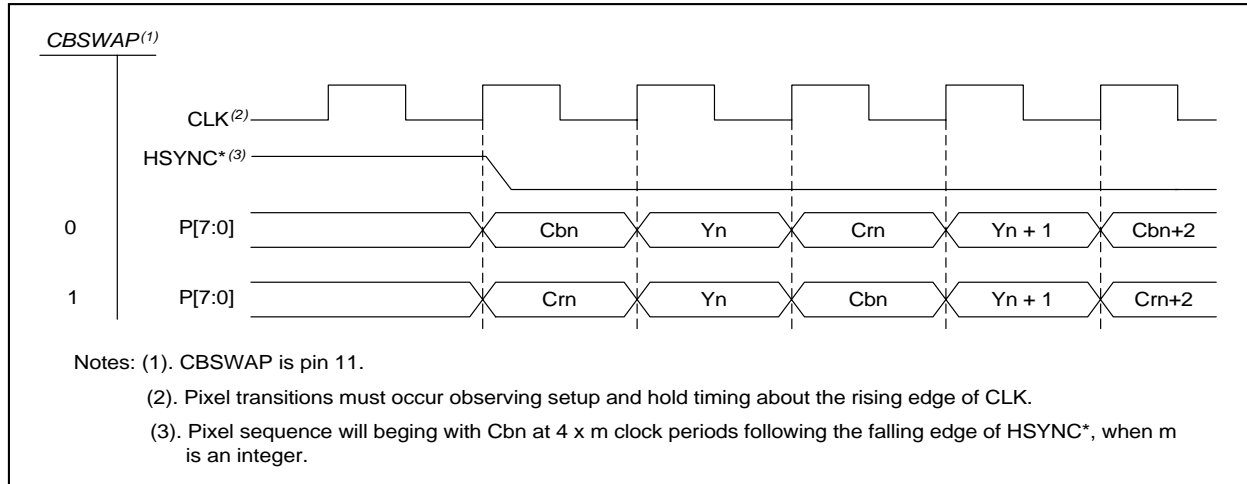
CBSWAP$^{(1)}$

CLK$^{(2)}$

HSYNC*$^{(3)}$

0 P[7:0] Cbn Yn Crn Yn + 1 Cbn+2

1 P[7:0] Crn Yn Cbn Yn + 1 Crn+2

Notes: (1). CBSWAP is pin 11.

(2). Pixel transitions must occur observing setup and hold timing about the rising edge of CLK.

(3). Pixel sequence will beging with Cbn at 4 x m clock periods following the falling edge of HSYNC*, when m is an integer.